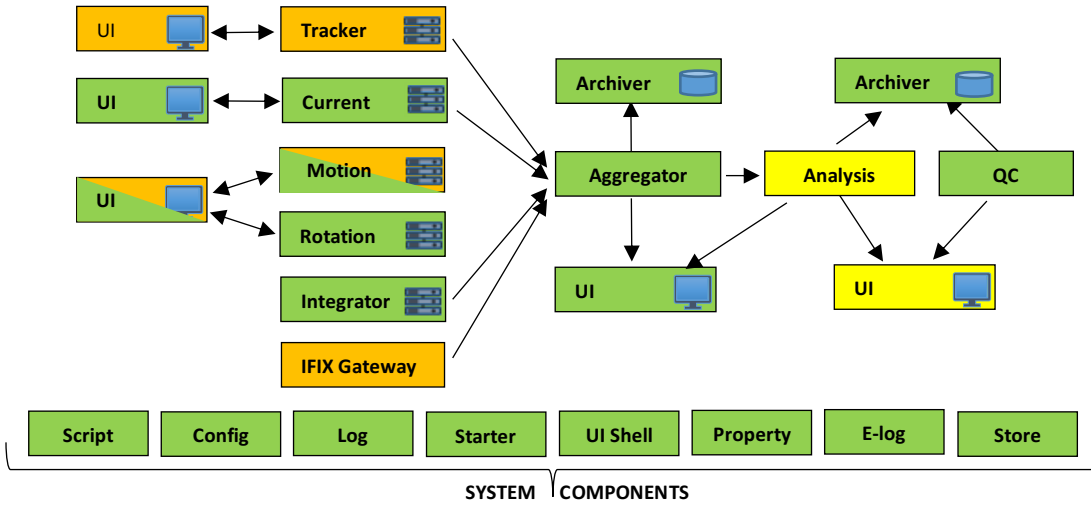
UI

Tracker

UI

Current

UI

Motion

Rotation

Integrator

IFIX Gateway

Archiver

Aggregator

UI

Archiver

Analysis

QC

UI

Script

Config

Log

Starter

UI Shell

Property

E-log

Store

SYSTEM COMPONENTS